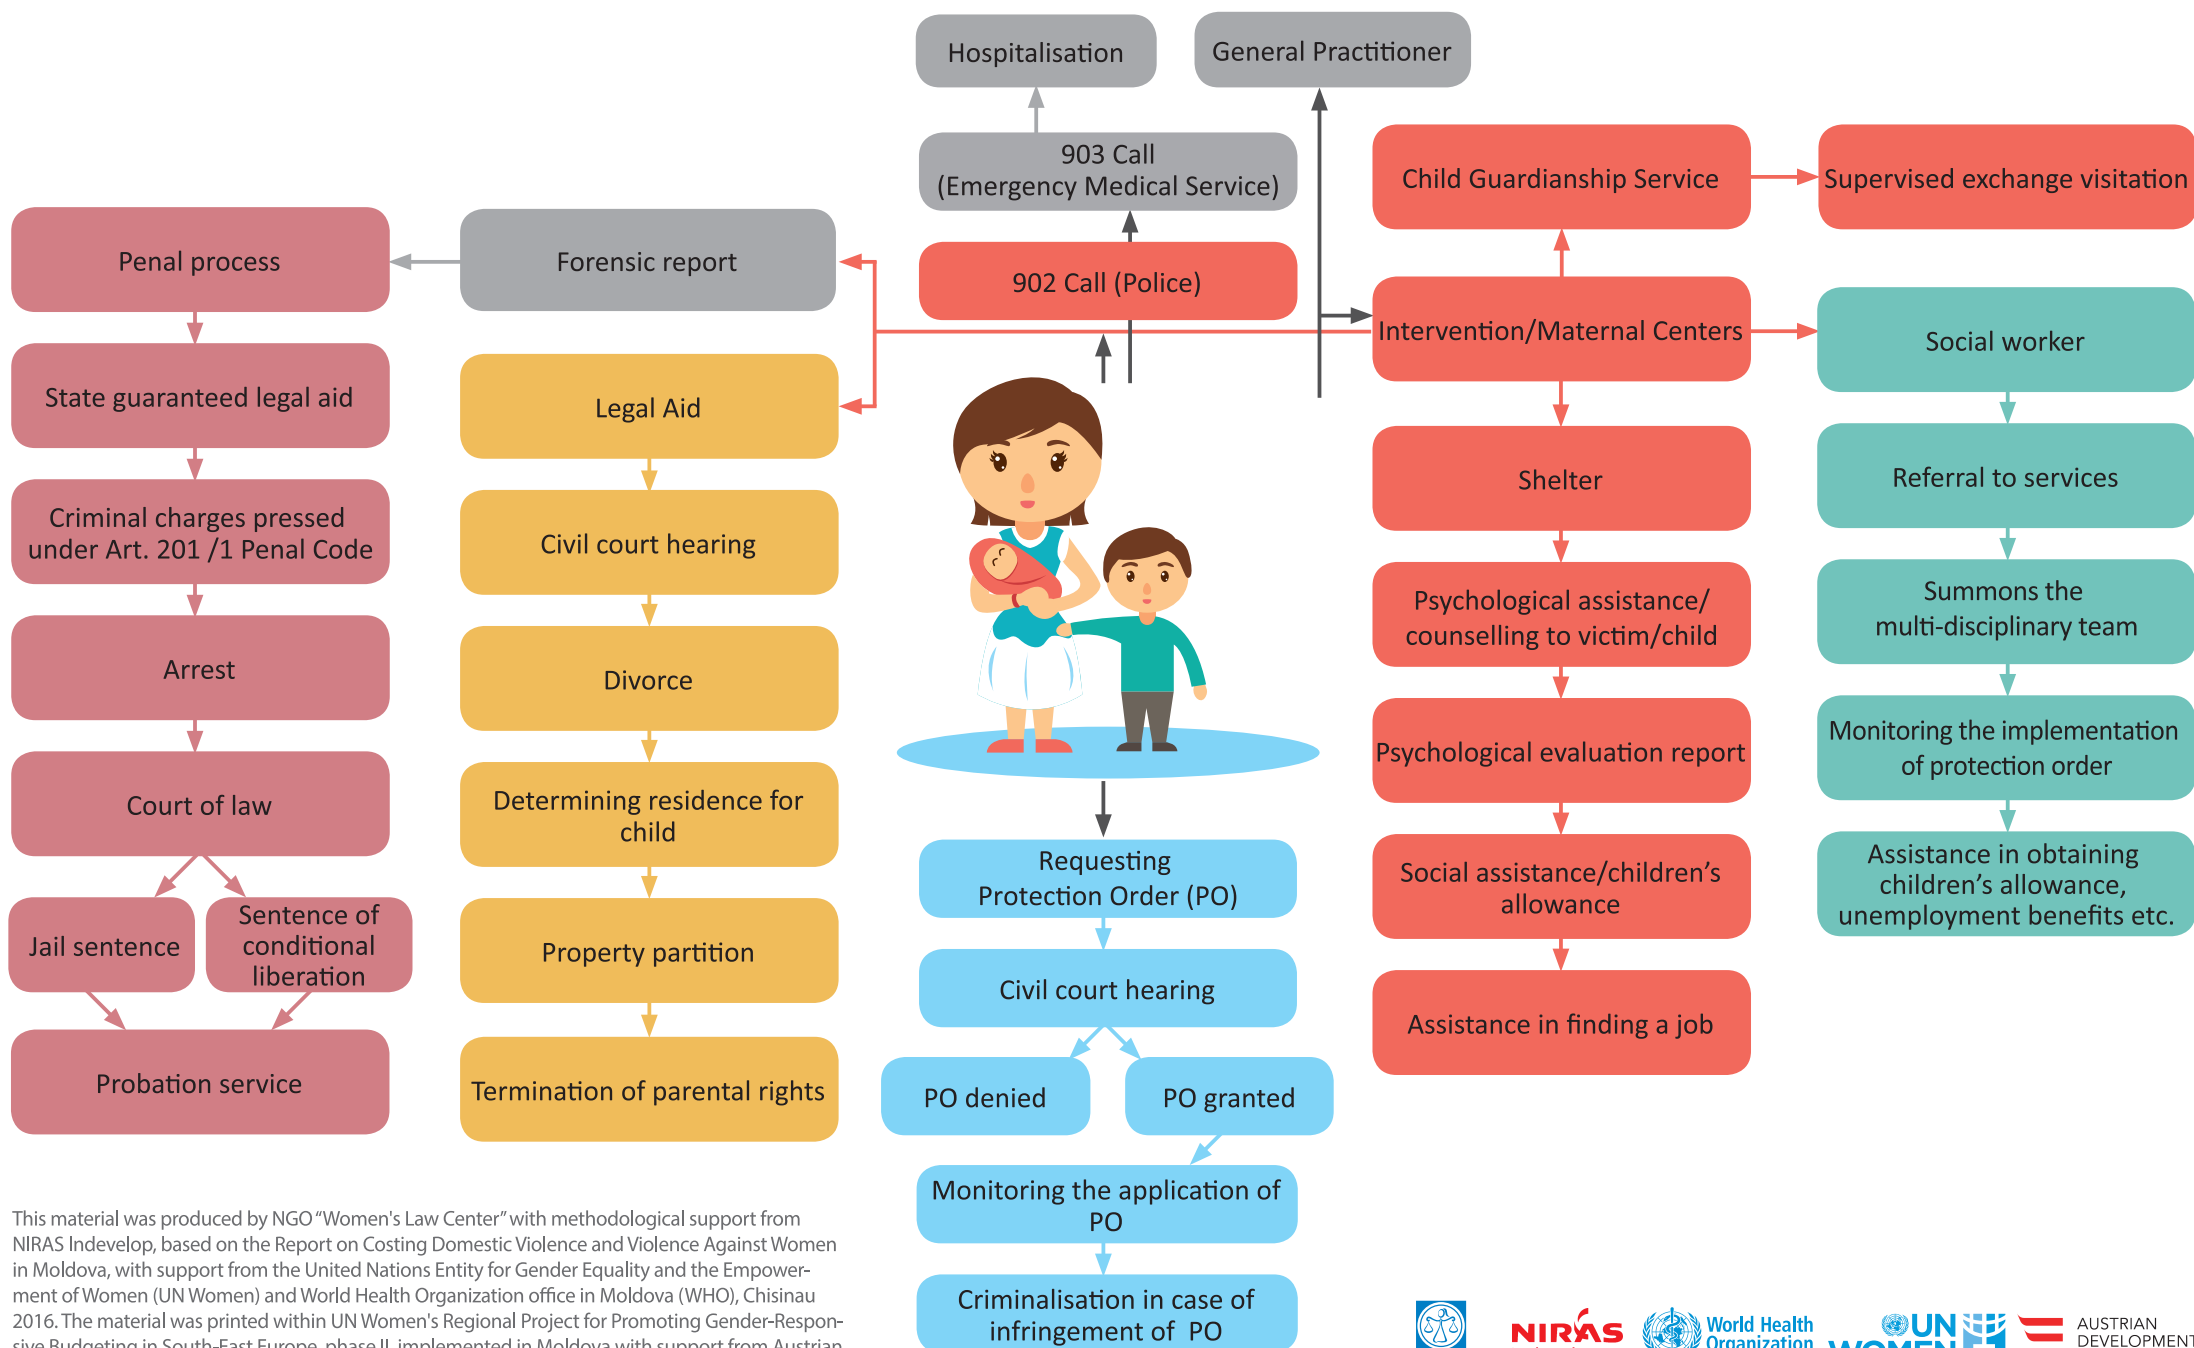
Hospitalisation

General Practitioner

903 Call
(Emergency Medical Service)

902 Call (Police)

Child Guardianship Service

Supervised exchange visitation

Intervention/Maternal Centers

Social worker

Penal process

Forensic report

State guaranteed legal aid

Legal Aid

Shelter

Referral to services

Criminal charges pressed under Art. 201 /1 Penal Code

Civil court hearing

Psychological assistance/ counselling to victim/child

Summons the multi-disciplinary team

Arrest

Divorce

Psychological evaluation report

Monitoring the implementation of protection order

Court of law

Determining residence for child

Social assistance/children's allowance

Assistance in obtaining children's allowance, unemployment benefits etc.

Jail sentence

Sentence of conditional liberation

Property partition

Requesting Protection Order (PO)

Civil court hearing

Assistance in finding a job

Probation service

Termination of parental rights

PO denied

PO granted

Monitoring the application of PO

Criminalisation in case of infringement of PO

This material was produced by NGO "Women's Law Center" with methodological support from NIRAS Indevelop, based on the Report on Costing Domestic Violence and Violence Against Women in Moldova, with support from the United Nations Entity for Gender Equality and the Empowerment of Women (UN Women) and World Health Organization office in Moldova (WHO), Chisinau 2016. The material was printed within UN Women's Regional Project for Promoting Gender-Responsive Budgeting in South-East Europe, phase II, implemented in Moldova with support from Austrian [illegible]

NIRAS World Health Organization UN WOMEN AUSTRIAN DEVELOPMENT